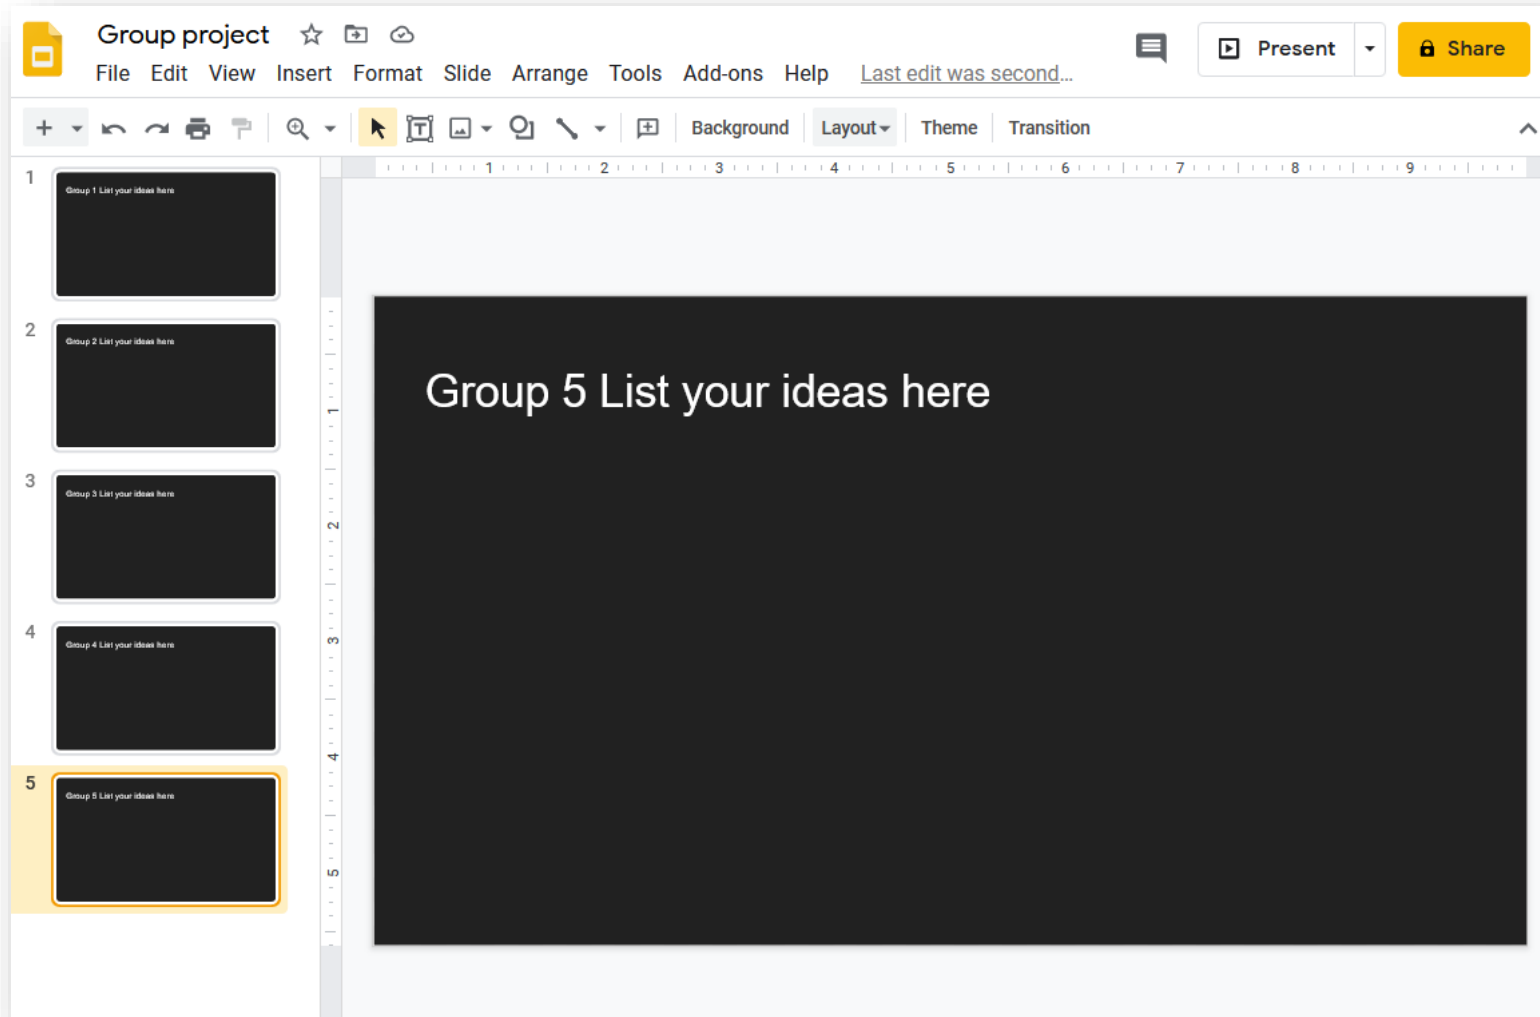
Group project

File Edit View Insert Format Slide Arrange Tools Add-ons Help Last edit was second...

Present

Share

Background Layout Theme Transition

1 2 3 4 5 6 7 8 9

1 2 3 4 5

1
Group 1 List your ideas here

2
Group 2 List your ideas here

3
Group 3 List your ideas here

4
Group 4 List your ideas here

5
Group 5 List your ideas here

Group 5 List your ideas here